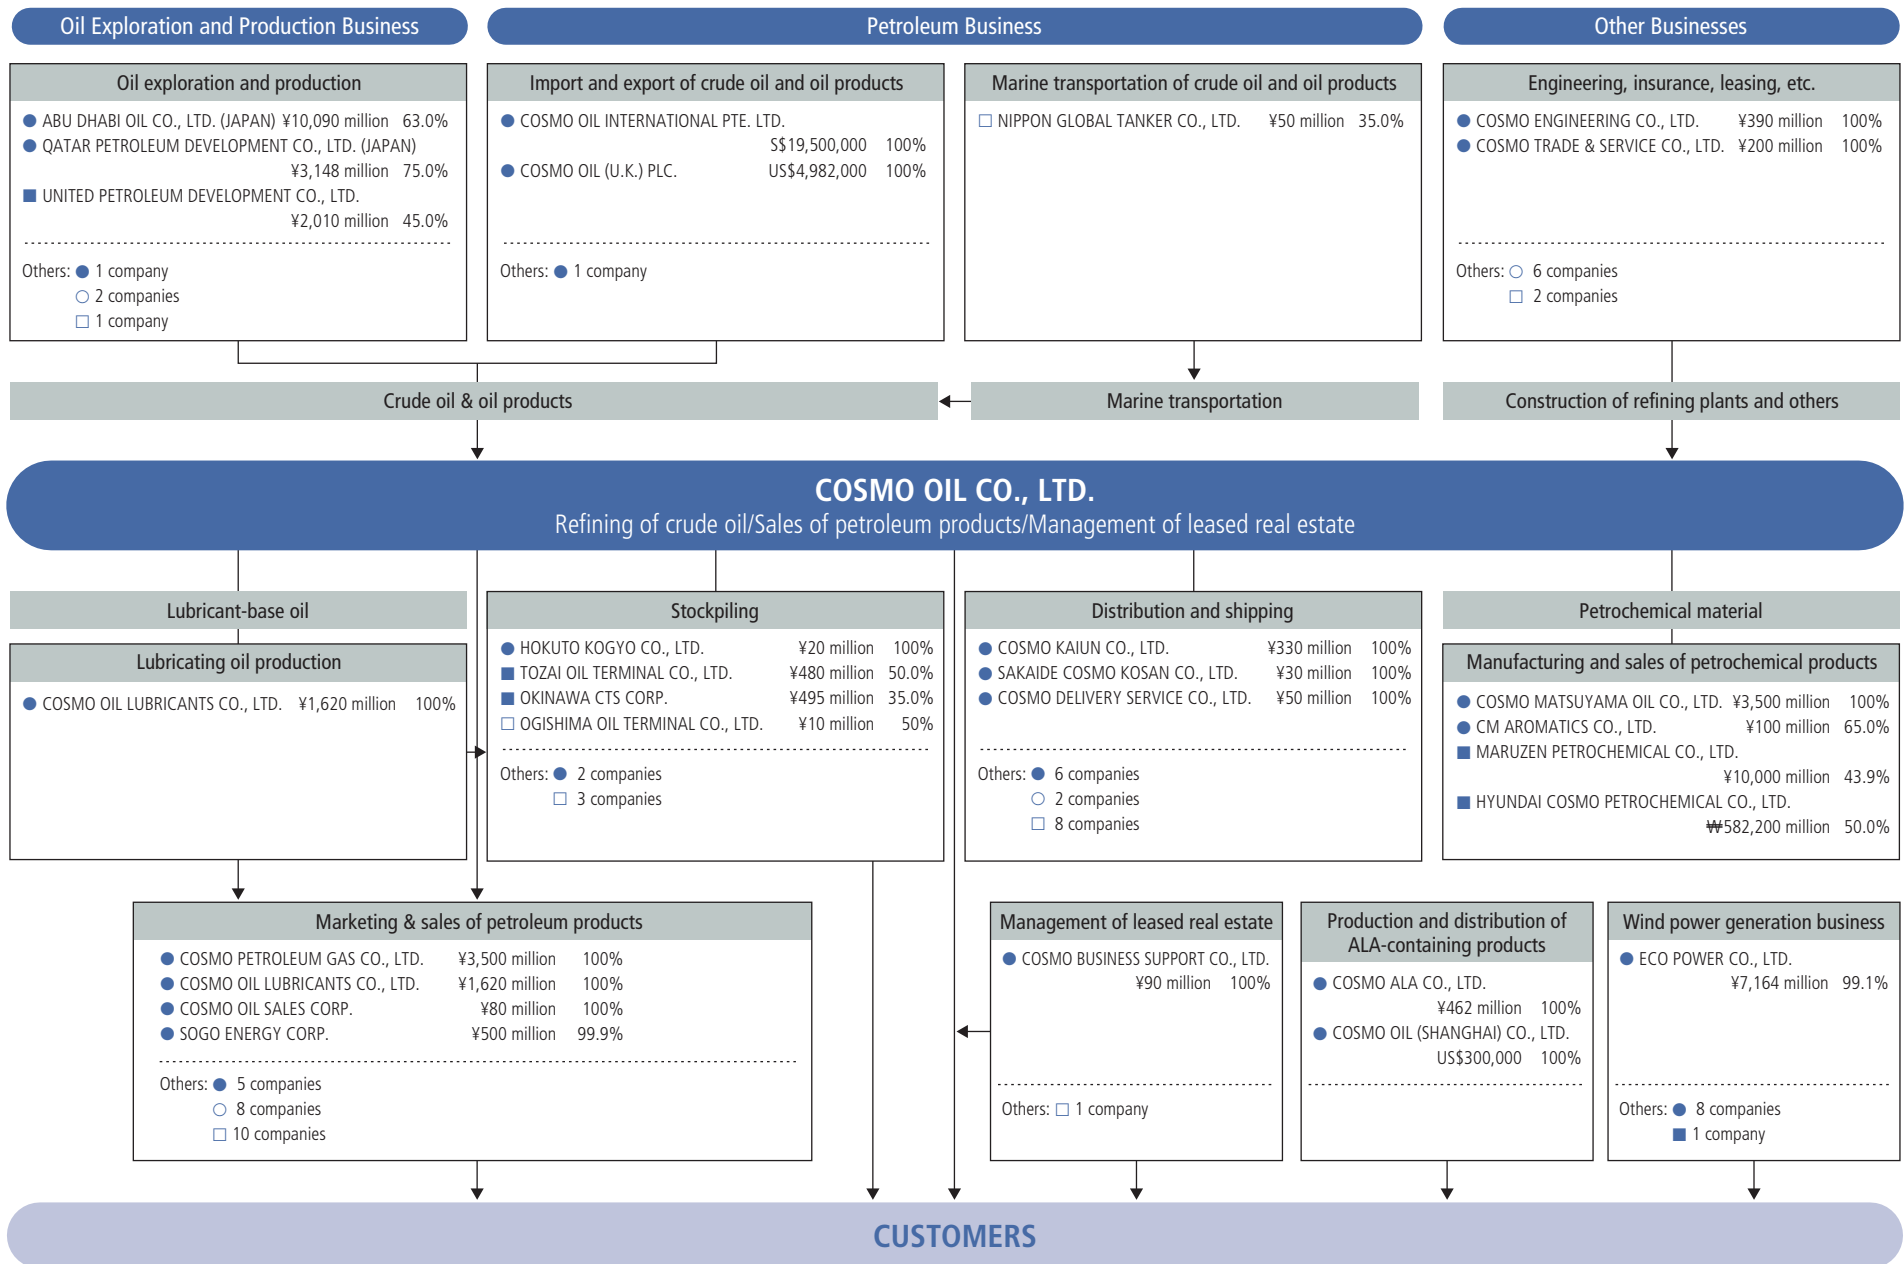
Oil Exploration and Production Business

Petroleum Business

Other Businesses

Oil exploration and production

● ABU DHABI OIL CO., LTD. (JAPAN) ¥10,090 million 63.0%
● QATAR PETROLEUM DEVELOPMENT CO., LTD. (JAPAN) ¥3,148 million 75.0%
■ UNITED PETROLEUM DEVELOPMENT CO., LTD. ¥2,010 million 45.0%

Others: ● 1 company
○ 2 companies
□ 1 company

Import and export of crude oil and oil products

● COSMO OIL INTERNATIONAL PTE. LTD. S$19,500,000 100%
● COSMO OIL (U.K.) PLC. US$4,982,000 100%

Others: ● 1 company

Marine transportation of crude oil and oil products

□ NIPPON GLOBAL TANKER CO., LTD. ¥50 million 35.0%

Engineering, insurance, leasing, etc.

● COSMO ENGINEERING CO., LTD. ¥390 million 100%
● COSMO TRADE & SERVICE CO., LTD. ¥200 million 100%

Others: ○ 6 companies
□ 2 companies

Crude oil & oil products

Marine transportation

Construction of refining plants and others

COSMO OIL CO., LTD.
Refining of crude oil/Sales of petroleum products/Management of leased real estate

Lubricant-base oil

Lubricating oil production

● COSMO OIL LUBRICANTS CO., LTD. ¥1,620 million 100%

Stockpiling

● HOKUTO KOGYO CO., LTD. ¥20 million 100%
■ TOZAI OIL TERMINAL CO., LTD. ¥480 million 50.0%
■ OKINAWA CTS CORP. ¥495 million 35.0%
□ OGISHIMA OIL TERMINAL CO., LTD. ¥10 million 50%

Others: ● 2 companies
□ 3 companies

Distribution and shipping

● COSMO KAIUN CO., LTD. ¥330 million 100%
● SAKAIDE COSMO KOSAN CO., LTD. ¥30 million 100%
● COSMO DELIVERY SERVICE CO., LTD. ¥50 million 100%

Others: ● 6 companies
○ 2 companies
□ 8 companies

Petrochemical material

Manufacturing and sales of petrochemical products

● COSMO MATSUYAMA OIL CO., LTD. ¥3,500 million 100%
● CM AROMATICS CO., LTD. ¥100 million 65.0%
■ MARUZEN PETROCHEMICAL CO., LTD. ¥10,000 million 43.9%
■ HYUNDAI COSMO PETROCHEMICAL CO., LTD. ₩582,200 million 50.0%

Marketing & sales of petroleum products

● COSMO PETROLEUM GAS CO., LTD. ¥3,500 million 100%
● COSMO OIL LUBRICANTS CO., LTD. ¥1,620 million 100%
● COSMO OIL SALES CORP. ¥80 million 100%
● SOGO ENERGY CORP. ¥500 million 99.9%

Others: ● 5 companies
○ 8 companies
□ 10 companies

Management of leased real estate

● COSMO BUSINESS SUPPORT CO., LTD. ¥90 million 100%

Others: □ 1 company

Production and distribution of ALA-containing products

● COSMO ALA CO., LTD. ¥462 million 100%
● COSMO OIL (SHANGHAI) CO., LTD. US$300,000 100%

Wind power generation business

● ECO POWER CO., LTD. ¥7,164 million 99.1%

Others: ● 8 companies
■ 1 company

CUSTOMERS